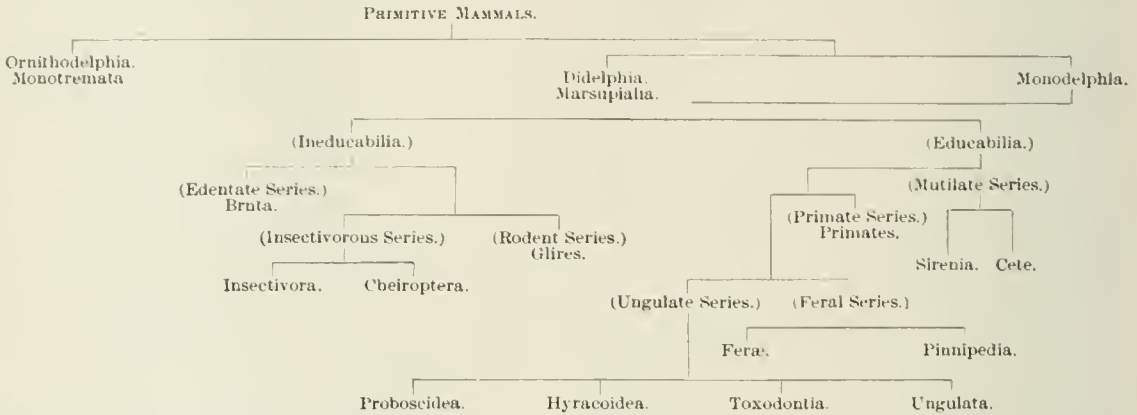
Primitive Mammals.

Ornithodelphia.
Monotremata

Didelphia.
Marsupialia.

Monodelphia.

(Ineducabilia.)

(Educabilia.)

(Edentate Series.)
Bruta.

(Mutilate Series.)

(Primate Series.)
Primates.

(Insectivorous Series.)

(Rodent Series.)
Glires.

Sirenia. Cete.

Insectivora. Cheiroptera.

(Ungulate Series.) (Feral Series.)

Feræ. Pinnipedia.

Proboscidea. Hyracoidea. Toxodontia. Ungulata.